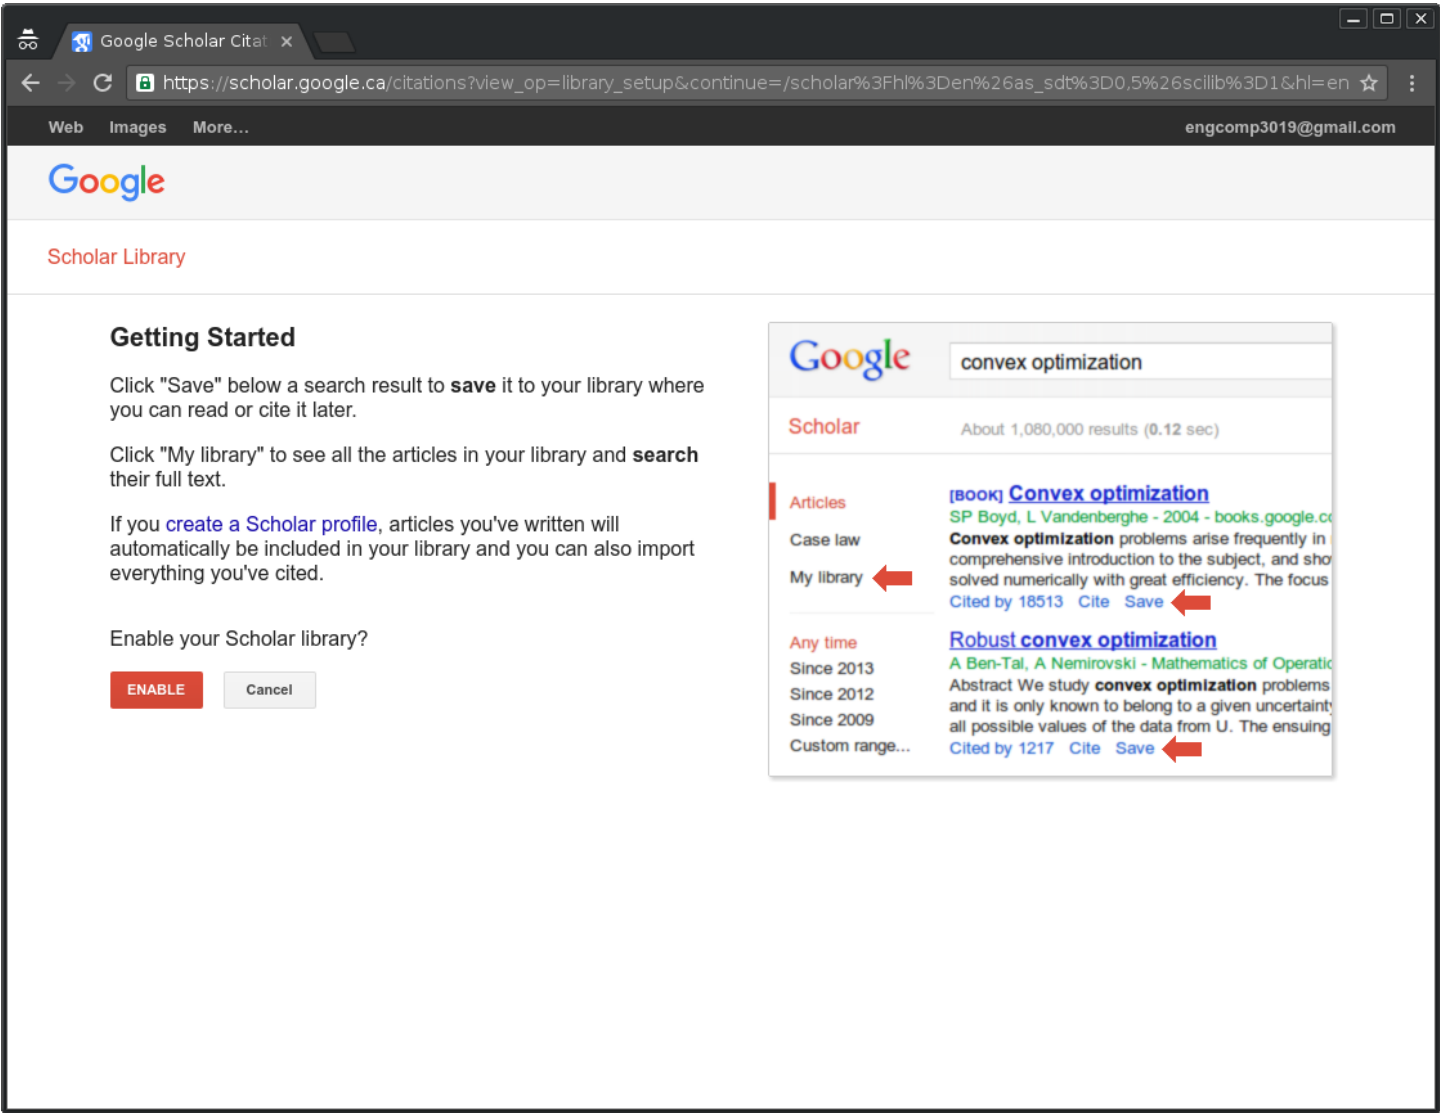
Google Scholar Citat ×

https://scholar.google.ca/citations?view_op=library_setup&continue=/scholar%3Fhl%3Den%26as_sdt%3D0,5%26scilib%3D1&hl=en

Web Images More… engcomp3019@gmail.com

Google

Scholar Library

Getting Started

Click "Save" below a search result to **save** it to your library where you can read or cite it later.

Click "My library" to see all the articles in your library and **search** their full text.

If you create a Scholar profile, articles you've written will automatically be included in your library and you can also import everything you've cited.

Enable your Scholar library?

ENABLE Cancel

Google convex optimization

Scholar About 1,080,000 results (**0.12** sec)

Articles
Case law
My library

Any time
Since 2013
Since 2012
Since 2009
Custom range...

[BOOK] Convex optimization
SP Boyd, L Vandenberghe - 2004 - books.google.c
**Convex optimization** problems arise frequently in
comprehensive introduction to the subject, and sho
solved numerically with great efficiency. The focus
Cited by 18513 Cite Save

Robust convex optimization
A Ben-Tal, A Nemirovski - Mathematics of Operati
Abstract We study **convex optimization** problems
and it is only known to belong to a given uncertaint
all possible values of the data from U. The ensuing
Cited by 1217 Cite Save